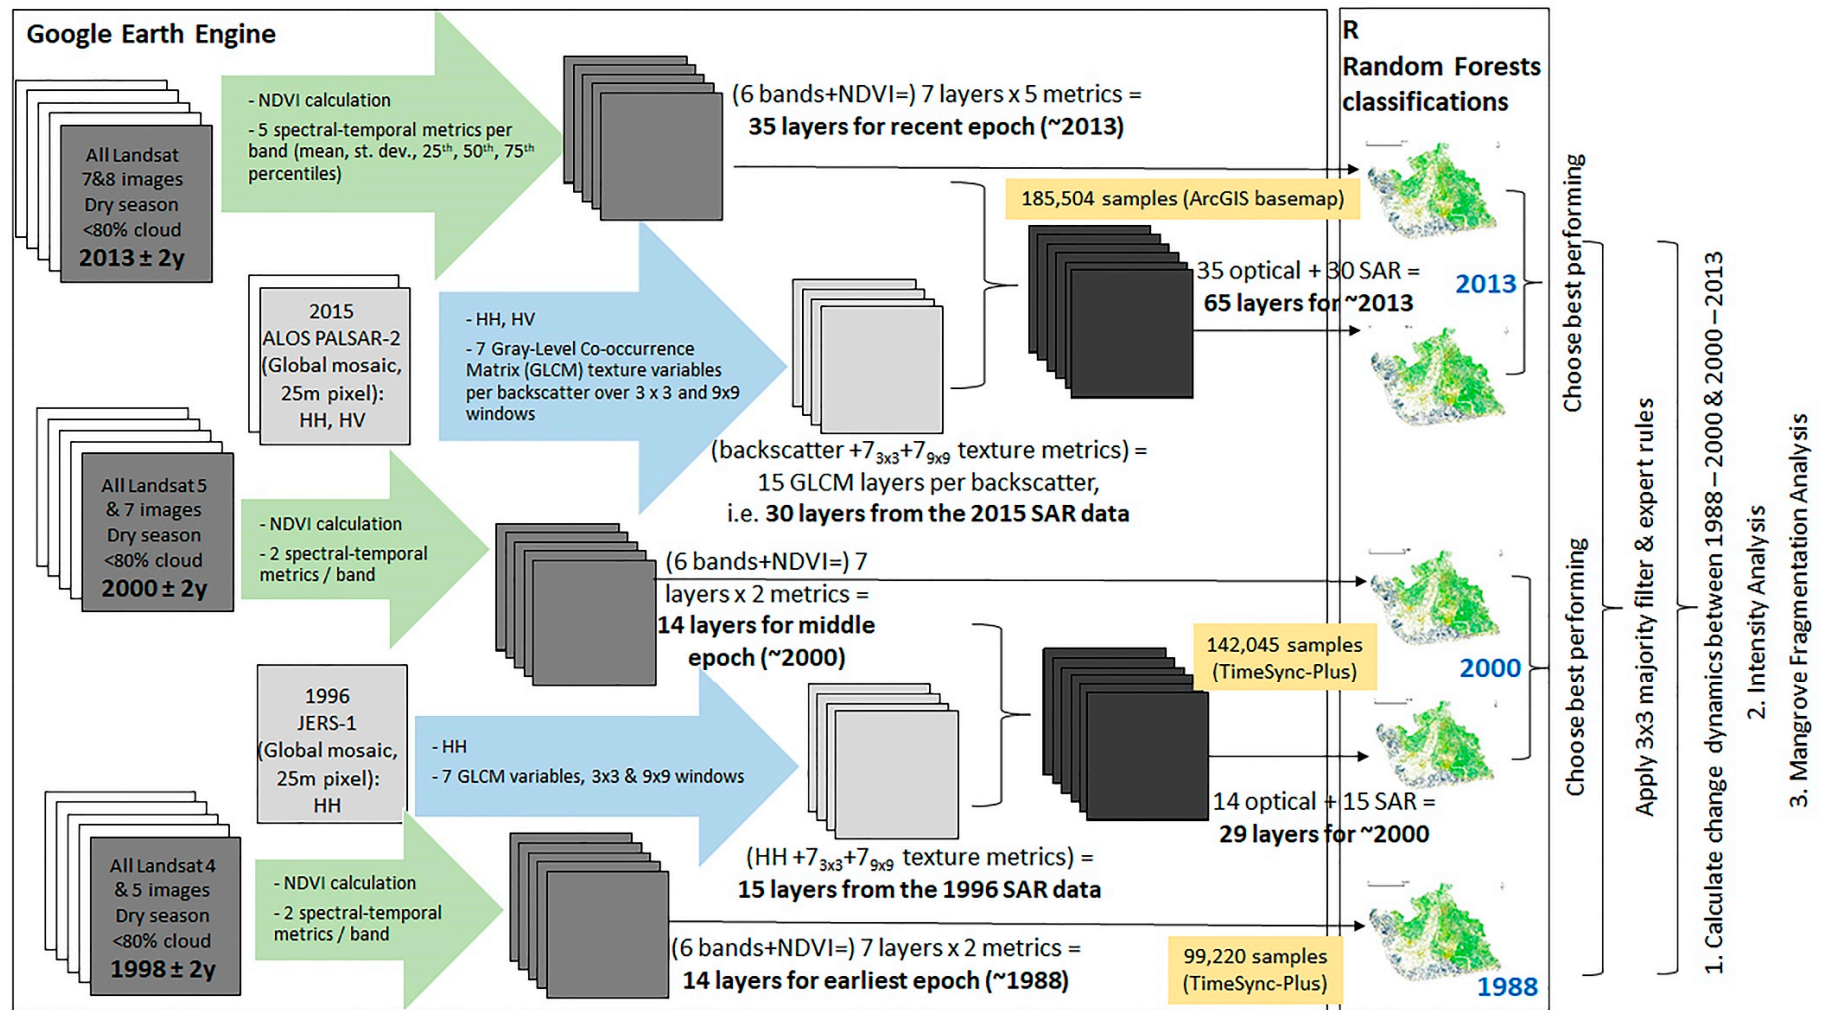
Google Earth Engine

All Landsat 7&8 images Dry season <80% cloud **2013 ± 2y**

- NDVI calculation
- 5 spectral-temporal metrics per band (mean, st. dev., 25$^{th}$, 50$^{th}$, 75$^{th}$ percentiles)

(6 bands+NDVI=) 7 layers x 5 metrics = **35 layers for recent epoch (~2013)**

185,504 samples (ArcGIS basemap)

2015 ALOS PALSAR-2 (Global mosaic, 25m pixel): HH, HV

- HH, HV
- 7 Gray-Level Co-occurrence Matrix (GLCM) texture variables per backscatter over 3 x 3 and 9x9 windows

35 optical + 30 SAR = **65 layers for ~2013**

(backscatter +$7_{3x3}$+$7_{9x9}$ texture metrics) = 15 GLCM layers per backscatter, i.e. **30 layers from the 2015 SAR data**

All Landsat 5 & 7 images Dry season <80% cloud **2000 ± 2y**

- NDVI calculation
- 2 spectral-temporal metrics / band

(6 bands+NDVI=) 7 layers x 2 metrics = **14 layers for middle epoch (~2000)**

142,045 samples (TimeSync-Plus)

1996 JERS-1 (Global mosaic, 25m pixel): HH

- HH
- 7 GLCM variables, 3x3 & 9x9 windows

14 optical + 15 SAR = **29 layers for ~2000**

(HH +$7_{3x3}$+$7_{9x9}$ texture metrics) = **15 layers from the 1996 SAR data**

All Landsat 4 & 5 images Dry season <80% cloud **1998 ± 2y**

- NDVI calculation
- 2 spectral-temporal metrics / band

(6 bands+NDVI=) 7 layers x 2 metrics = **14 layers for earliest epoch (~1988)**

99,220 samples (TimeSync-Plus)

R
Random Forests classifications

2013
2000
1988

Choose best performing
Choose best performing
Apply 3x3 majority filter & expert rules
1. Calculate change dynamics between 1988 – 2000 & 2000 – 2013
2. Intensity Analysis
3. Mangrove Fragmentation Analysis